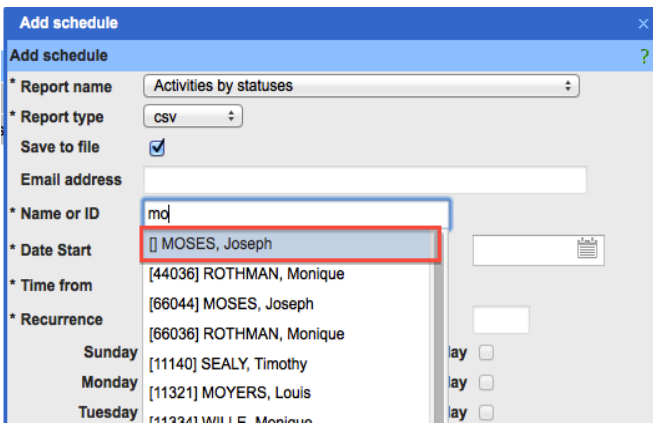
Add schedule ×

Add schedule ?

* Report name Activities by statuses

* Report type csv

Save to file

Email address

* Name or ID mo

* Date Start

* Time from

* Recurrence

Sunday

Monday

Tuesday

[] MOSES, Joseph

[44036] ROTHMAN, Monique

[66044] MOSES, Joseph

[66036] ROTHMAN, Monique

[11140] SEALY, Timothy

[11321] MOYERS, Louis

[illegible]

lay

lay

lay